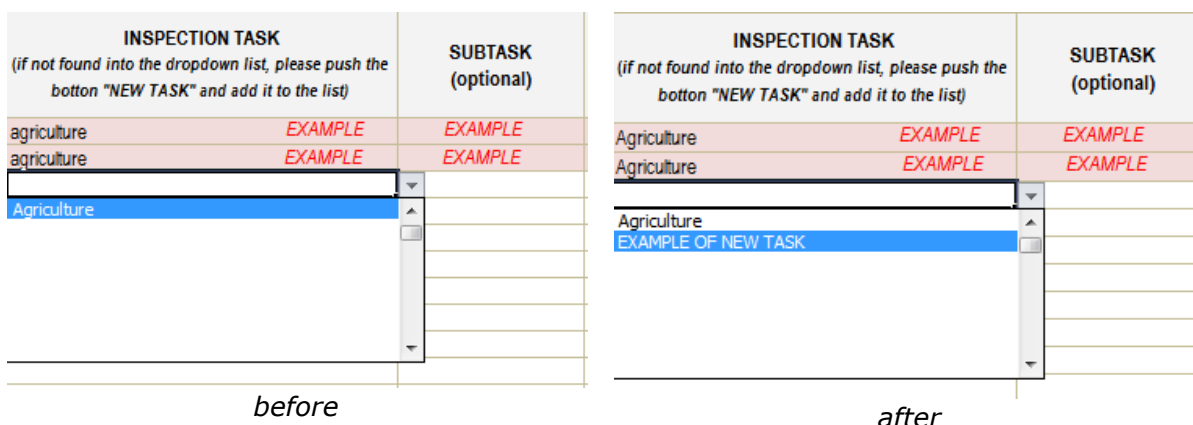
INSPECTION TASK
(if not found into the dropdown list, please push the botton "NEW TASK" and add it to the list)

SUBTASK
(optional)

| INSPECTION TASK | | SUBTASK |
|---|---|---|
| agriculture | EXAMPLE | EXAMPLE |
| agriculture | EXAMPLE | EXAMPLE |

Agriculture

before

INSPECTION TASK
(if not found into the dropdown list, please push the botton "NEW TASK" and add it to the list)

SUBTASK
(optional)

| INSPECTION TASK | | SUBTASK |
|---|---|---|
| Agriculture | EXAMPLE | EXAMPLE |
| Agriculture | EXAMPLE | EXAMPLE |

Agriculture
EXAMPLE OF NEW TASK

after